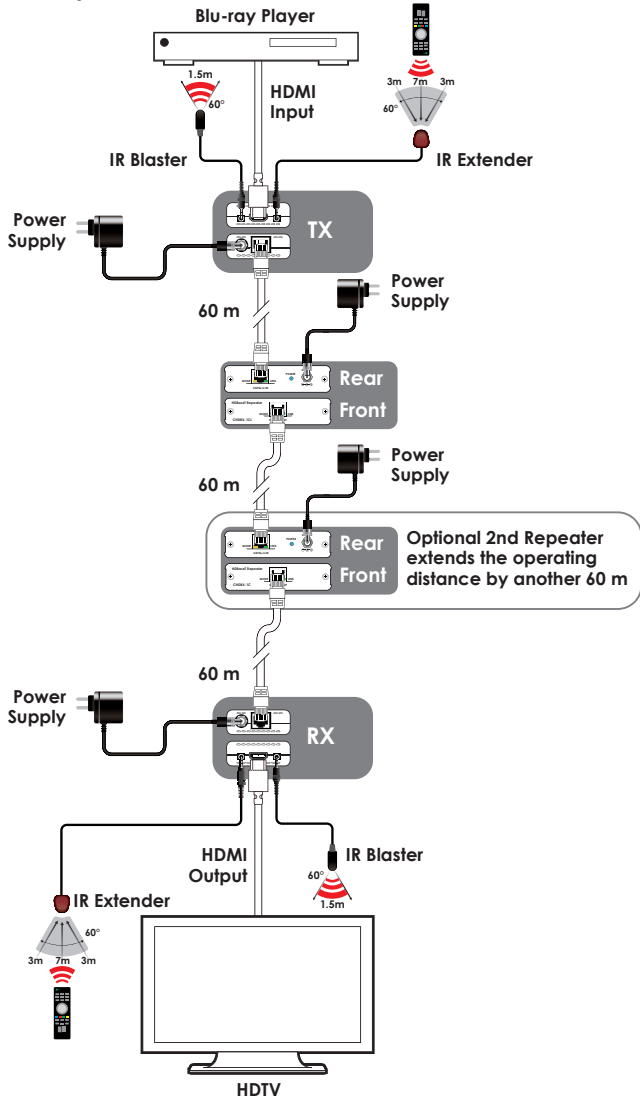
Blu-ray Player

1.5m
60°

HDMI Input

3m 7m 3m
60°

IR Blaster

IR Extender

Power Supply

TX

60 m

Power Supply

Rear

Front

60 m

Power Supply

Rear

Front

Optional 2nd Repeater extends the operating distance by another 60 m

60 m

Power Supply

RX

HDMI Output

IR Blaster

60°
1.5m

IR Extender

60°
3m 7m 3m

HDTV